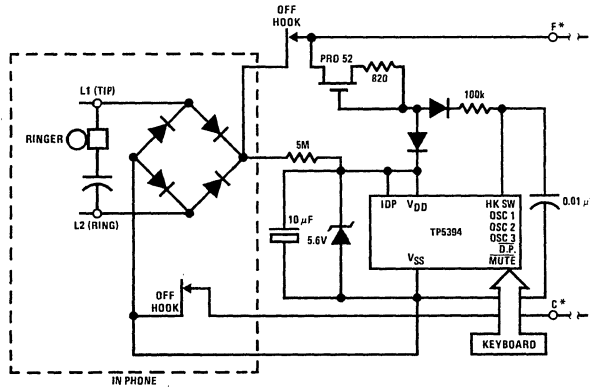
OFF HOOK

F*

PRO 52

820

100k

L1 (TIP)

RINGER

L2 (RING)

5M

$10\ \mu F$

5.6V

IDP

$V_{DD}$

TP5394

$V_{SS}$

HK SW
OSC 1
OSC 2
OSC 3
$\overline{D.P.}$
$\overline{MUTE}$

$0.01\ \mu$

OFF HOOK

C*

KEYBOARD

IN PHONE